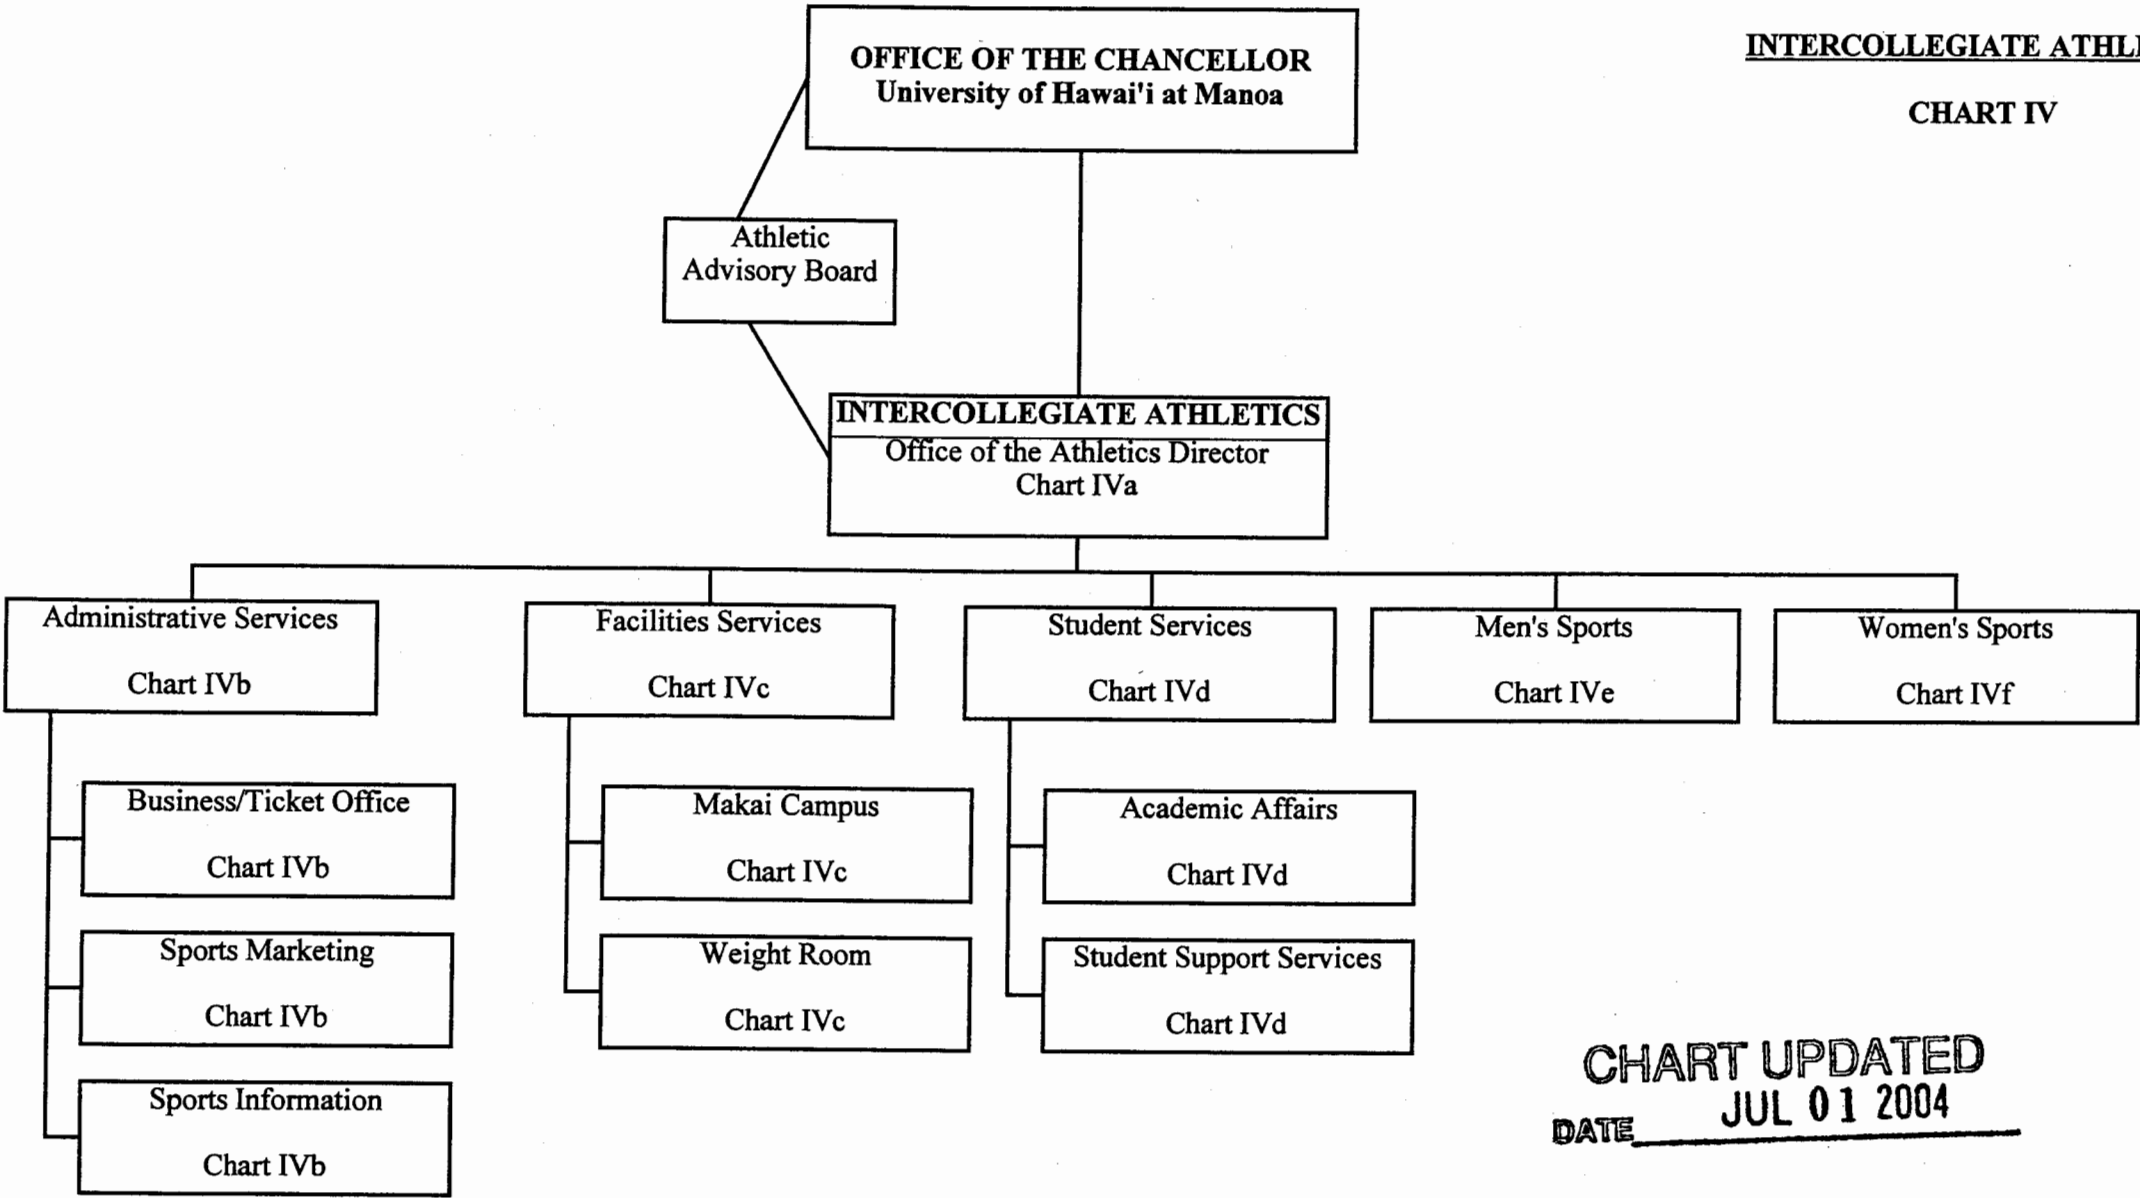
INTERCOLLEGIATE ATHL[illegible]

CHART IV

OFFICE OF THE CHANCELLOR
University of Hawai'i at Manoa

Athletic Advisory Board

INTERCOLLEGIATE ATHLETICS
Office of the Athletics Director
Chart IVa

Administrative Services
Chart IVb

Facilities Services
Chart IVc

Student Services
Chart IVd

Men's Sports
Chart IVe

Women's Sports
Chart IVf

Business/Ticket Office
Chart IVb

Sports Marketing
Chart IVb

Sports Information
Chart IVb

Makai Campus
Chart IVc

Weight Room
Chart IVc

Academic Affairs
Chart IVd

Student Support Services
Chart IVd

CHART UPDATED
DATE JUL 01 2004